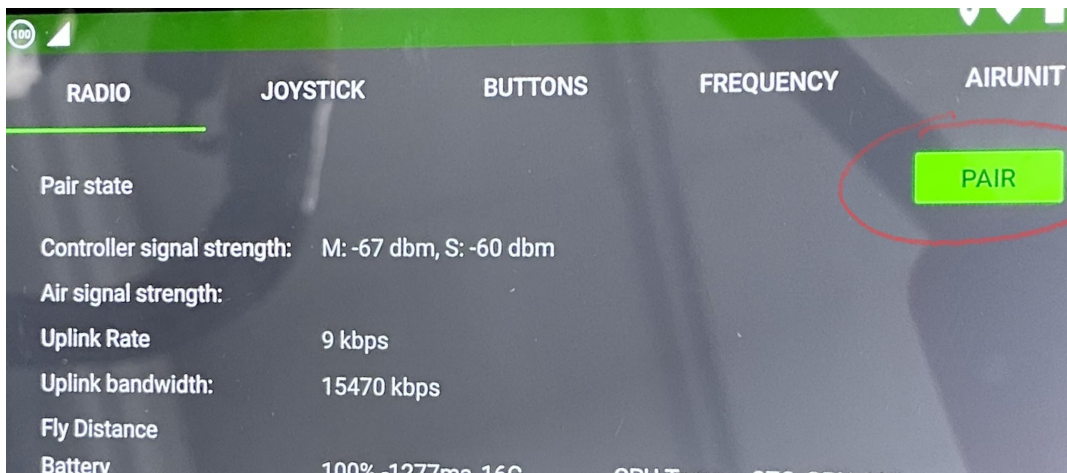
100

RADIO JOYSTICK BUTTONS FREQUENCY AIRUNIT

Pair state PAIR

Controller signal strength: M: -67 dbm, S: -60 dbm

Air signal strength:

Uplink Rate 9 kbps

Uplink bandwidth: 15470 kbps

Fly Distance

Battery 100% -1277ms 16C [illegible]